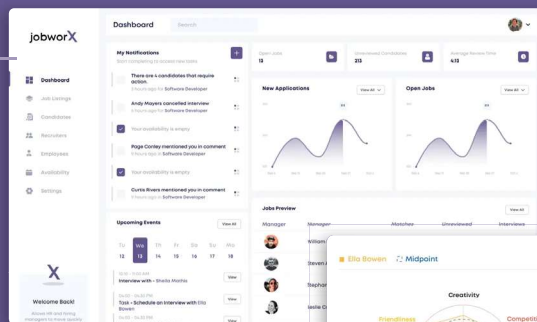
jobworX

Dashboard
Job Listings
Candidates
Recruiters
Employees
Availability
Settings

X
Welcome Back!
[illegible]

Dashboard
Search

My Notifications
Start completing to access new tasks

There are 4 candidates that require action
2 hours ago for Software Developer

Andy Mayers cancelled interview
3 hours ago for Software Developer

Your availability is empty

Page Conley mentioned you in comment
5 hours ago in Software Developer

Your availability is empty

Curtis Rivers mentioned you in comment
5 hours ago in Software Developer

Upcoming Events
View All

| Tu | We | Th | Fr | Sa | Su | Mo |
|---|---|---|---|---|---|---|
| 12 | 13 | 14 | 15 | 16 | 17 | 18 |

10:15 – 11:00 PM
Interview with – Sheila Mobile
View

12:00 – 01:00 PM
Task – Schedule an Interview with Ella Bowen
View

03:00 – 04:30 PM
View

Open Jobs
13

Unreviewed Candidates
212

Average Review Time
4.13

New Applications
View All

Open Jobs
View All

Jobs Preview
View All

| Manager | Manager | Matches | Unreviewed | Interviews |
|---|---|---|---|---|
| | William | | | |
| | Steven A | | | |
| | Stephan | | | |
| | Jackie C | | | |

Ella Bowen
Midpoint
Creativity
Friendliness
Competi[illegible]